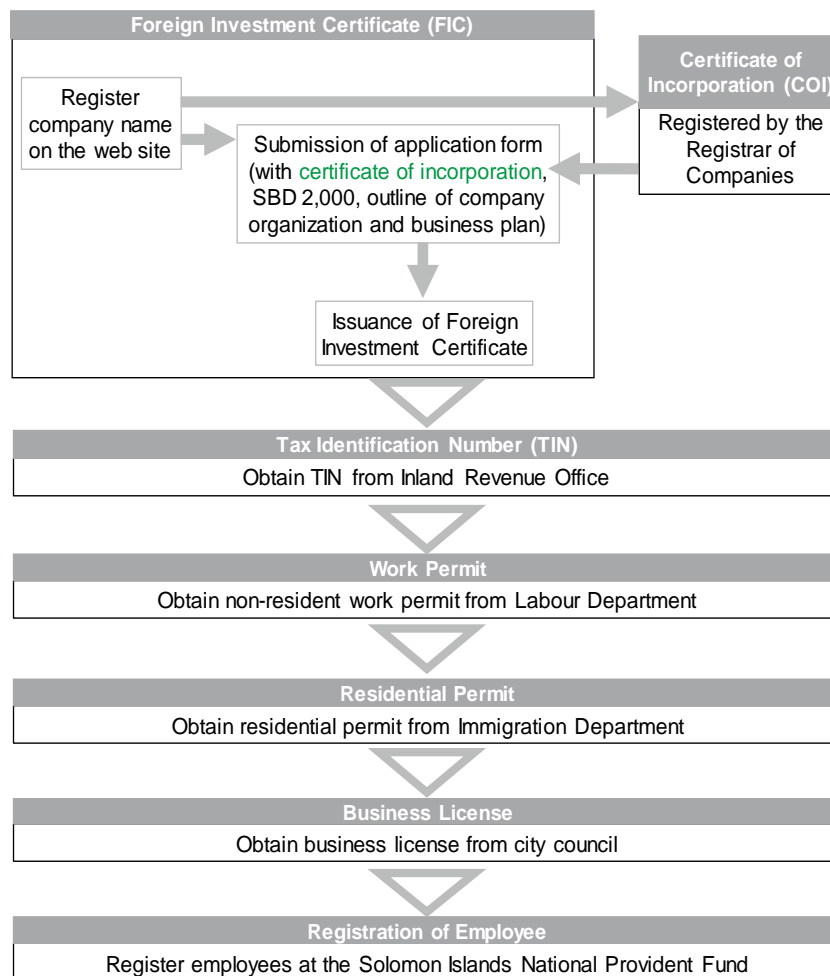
Foreign Investment Certificate (FIC)

Register company name on the web site

Certificate of Incorporation (COI)

Registered by the Registrar of Companies

Submission of application form (with certificate of incorporation, SBD 2,000, outline of company organization and business plan)

Issuance of Foreign Investment Certificate

Tax Identification Number (TIN)

Obtain TIN from Inland Revenue Office

Work Permit

Obtain non-resident work permit from Labour Department

Residential Permit

Obtain residential permit from Immigration Department

Business License

Obtain business license from city council

Registration of Employee

Register employees at the Solomon Islands National Provident Fund